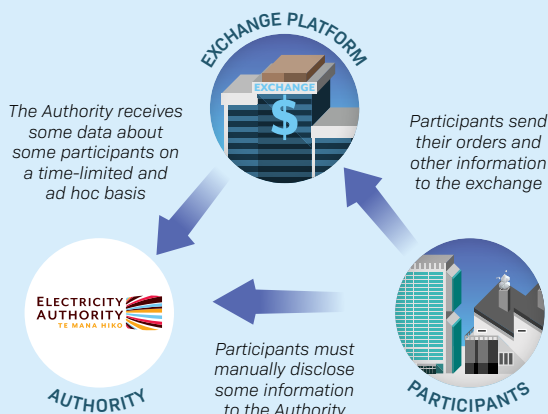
EXCHANGE PLATFORM

EXCHANGE

$

The Authority receives some data about some participants on a time-limited and ad hoc basis

Participants send their orders and other information to the exchange

ELECTRICITY AUTHORITY TE MANA HIKO

AUTHORITY

Participants must manually disclose some information to the Authority

PARTICIPANTS